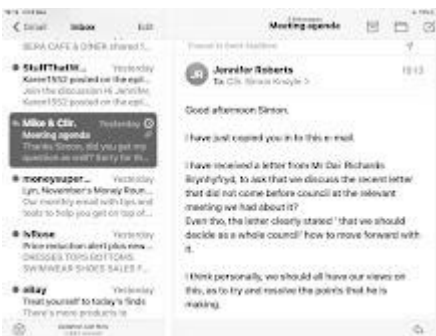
< Email Inbox Edit

BERA CAFE & DINER shared t...

StuffThatW... Yesterday
Karen1552 posted on the epi... Join the discussion Hi Jennifer, Karen1552 posted on the...

Mike & Cllr. Yesterday
Meeting agenda
Thanks Simon, did you get my question as well? Sorry for th...

moneysuper... Yesterday
Lyn, November's Money Roun... Our monthly email with tips and tools to help you get on top of...

Isflose Yesterday
Price reduction alert plus new... DRESSES TOPS BOTTOMS SWIMWEAR SHOES SALES F...

eBay Yesterday
Treat yourself to today's finds
There's more products to

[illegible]

Meeting agenda

Jennifer Roberts 10:13
To: Cllr. Simon Knoyle >

Good afternoon Simon.

I have just copied you in to this e-mail.

I have received a letter from Mr Dai Richards Brynhyfryd, to ask that we discuss the recent letter that did not come before council at the relevant meeting we had about it?
Even tho, the letter clearly stated ' that we should decide as a whole council ' how to move forward with it.

I think personally, we should all have our views on this, as to try and resolve the points that he is making.